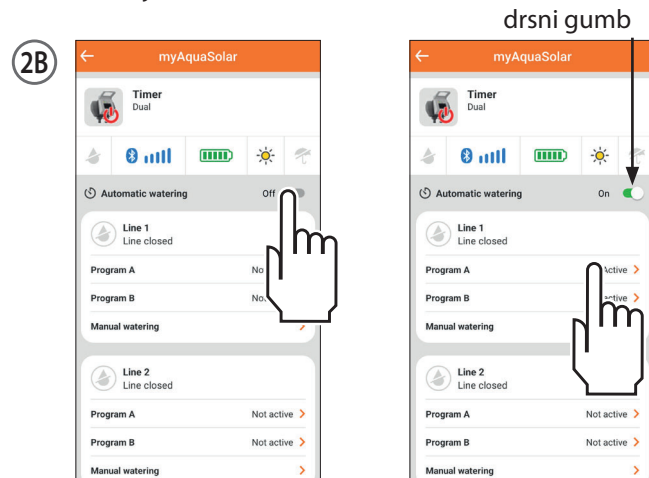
drsni gumb

2B

myAquaSolar

Timer
Dual

Automatic watering Off

Line 1
Line closed

Program A No

Program B No

Manual watering

Line 2
Line closed

Program A Not active

Program B Not active

Manual watering

myAquaSolar

Timer
Dual

Automatic watering On

Line 1
Line closed

Program A Active

Program B ctive

Manual watering

Line 2
Line closed

Program A Not active

Program B Not active

Manual watering